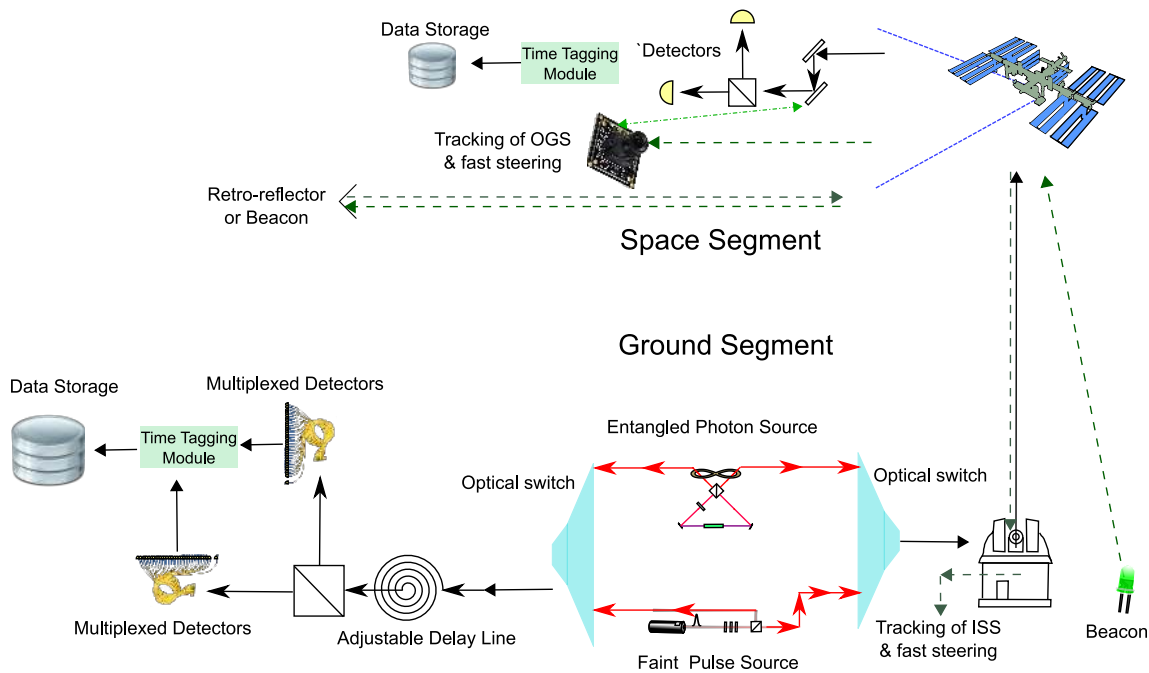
Data Storage

Time Tagging Module

`Detectors

Tracking of OGS & fast steering

Retro-reflector or Beacon

Space Segment

Ground Segment

Data Storage

Multiplexed Detectors

Time Tagging Module

Entangled Photon Source

Optical switch

Optical switch

Multiplexed Detectors

Adjustable Delay Line

Faint Pulse Source

Tracking of ISS & fast steering

Beacon